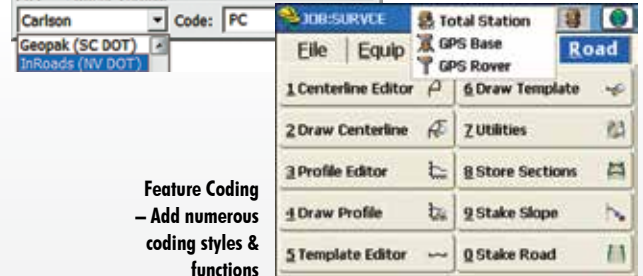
Carlson
Code: PC
Geopak (SC DOT)
InRoads (NV DOT)

JOB:SURVCE
Total Station
GPS Base
GPS Rover
File | Equip
Road

1 Centerline Editor
6 Draw Template
2 Draw Centerline
7 Utilities
3 Profile Editor
8 Store Sections
4 Draw Profile
9 Stake Slope
5 Template Editor
0 Stake Road

Feature Coding – Add numerous coding styles & functions